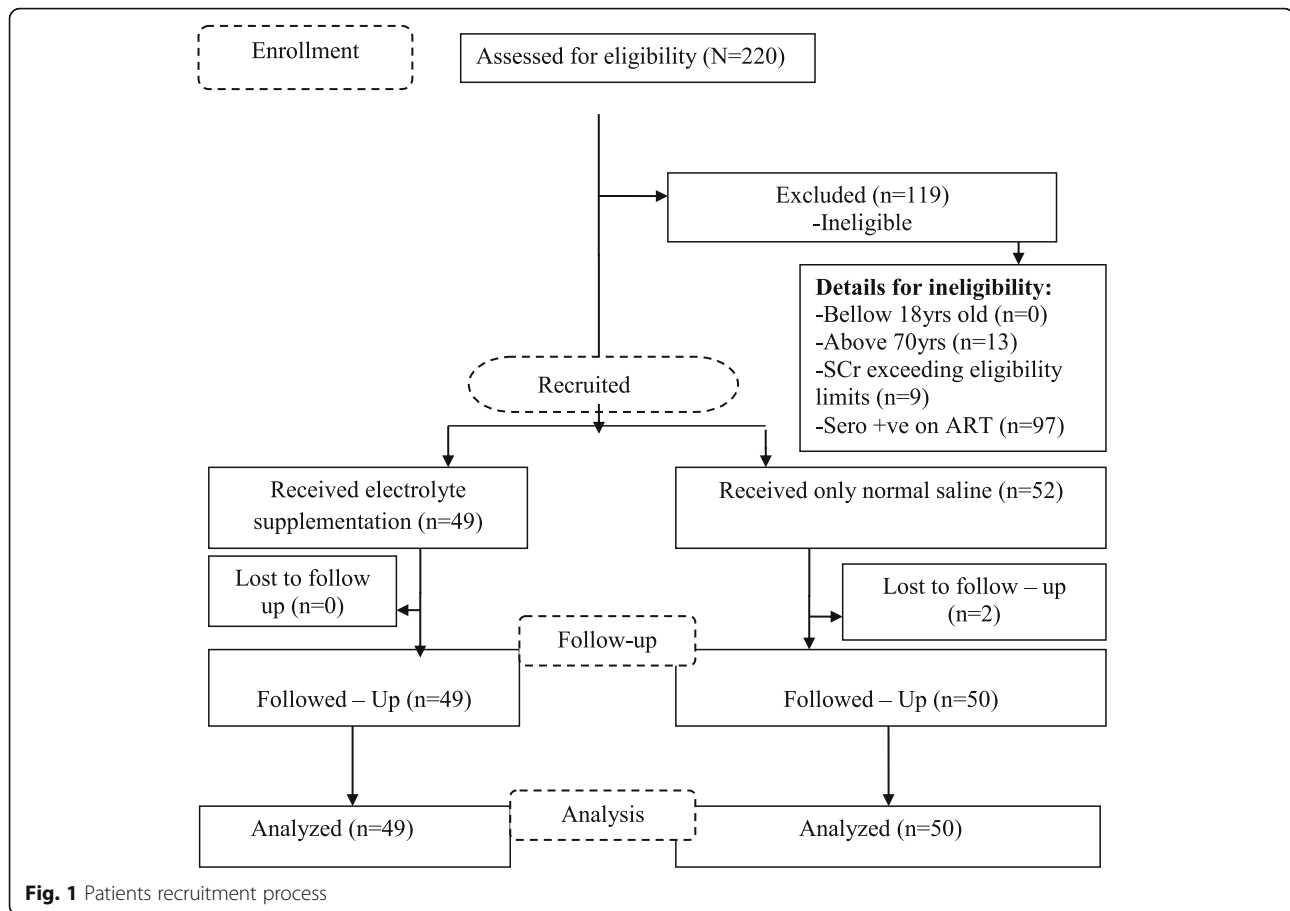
Enrollment

Assessed for eligibility (N=220)

Excluded (n=119)
-Ineligible

**Details for ineligibility:**
-Bellow 18yrs old (n=0)
-Above 70yrs (n=13)
-SCr exceeding eligibility limits (n=9)
-Sero +ve on ART (n=97)

Recruited

Received electrolyte supplementation (n=49)

Received only normal saline (n=52)

Lost to follow up (n=0)

Lost to follow – up (n=2)

Follow-up

Followed – Up (n=49)

Followed – Up (n=50)

Analyzed (n=49)

Analysis

Analyzed (n=50)

**Fig. 1** Patients recruitment process